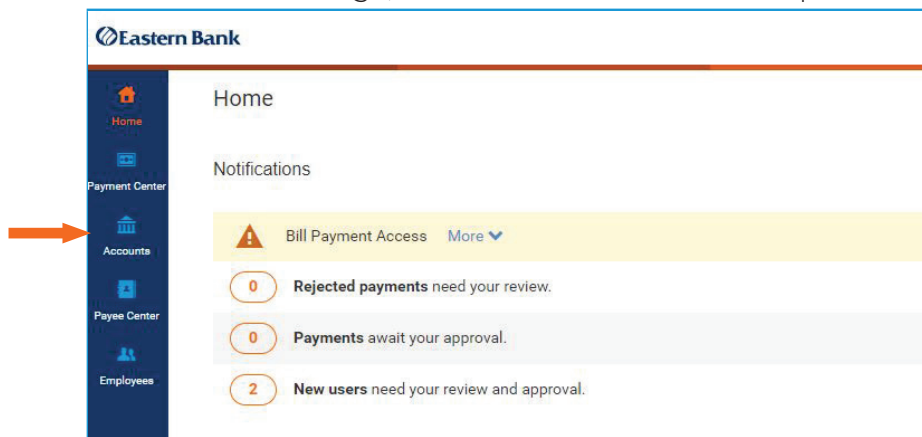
Eastern Bank

Home

Payment Center

Accounts

Payee Center

Employees

Home

Notifications

Bill Payment Access More

0 Rejected payments need your review.

0 Payments await your approval.

2 New users need your review and approval.